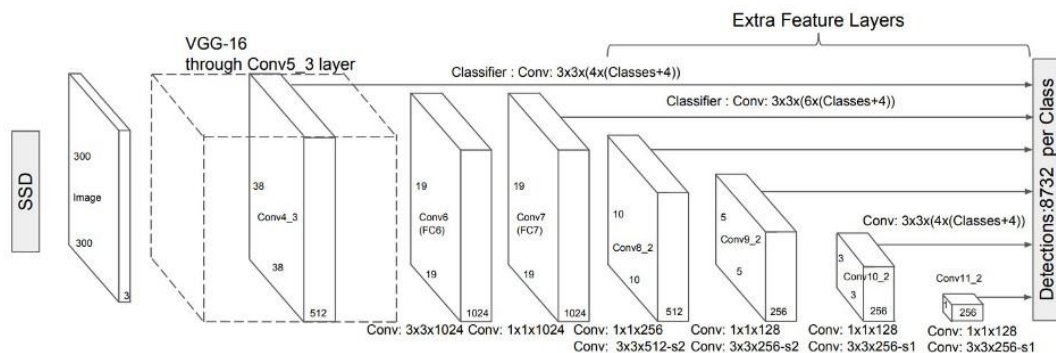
Extra Feature Layers

VGG-16
through Conv5_3 layer

Classifier : Conv: 3x3x(4x(Classes+4))

Classifier : Conv: 3x3x(6x(Classes+4))

SSD

300
Image
300
3

38
Conv4_3
38
512

19
Conv6
(FC6)
19
1024

19
Conv7
(FC7)
19
1024

10
Conv8_2
10
512

5
Conv9_2
5
256

Conv: 3x3x(4x(Classes+4))

3
Conv10_2
3
256

Conv11_2
1
256

Detections:8732 per Class

Conv: 3x3x1024 Conv: 1x1x1024 Conv: 1x1x256
Conv: 3x3x512-s2

Conv: 1x1x128
Conv: 3x3x256-s2

Conv: 1x1x128
Conv: 3x3x256-s1

Conv: 1x1x128
Conv: 3x3x256-s1